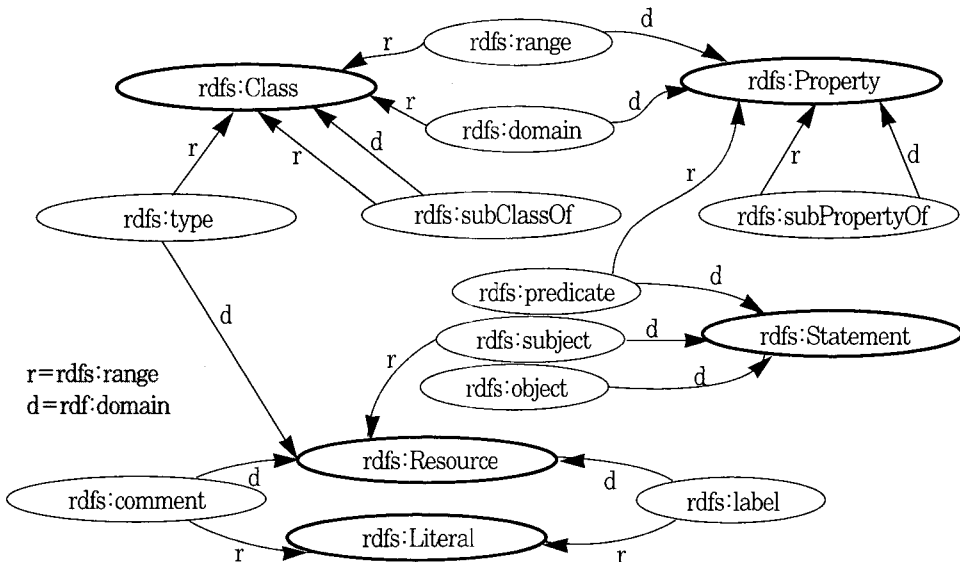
rdfs:range
r
d
rdfs:Class
rdfs:Property
r
rdfs:domain
d
r
d
r
r
r
d
rdfs:type
rdfs:subClassOf
rdfs:subPropertyOf
d
rdfs:predicate
d
d
rdfs:subject
rdfs:Statement
r
r=rdfs:range
d=rdf:domain
rdfs:object
d
rdfs:Resource
d
d
rdfs:comment
rdfs:label
rdfs:Literal
r
r